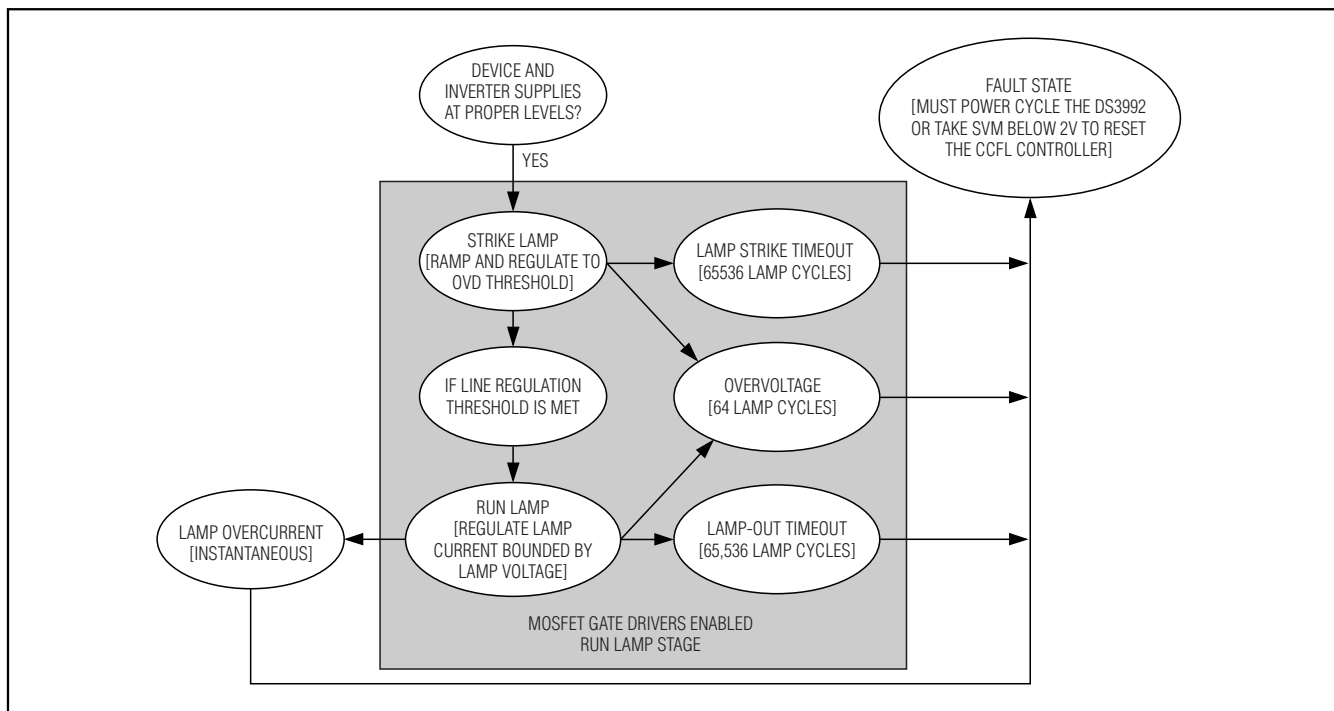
DEVICE AND INVERTER SUPPLIES AT PROPER LEVELS?

YES

FAULT STATE
[MUST POWER CYCLE THE DS3992 OR TAKE SVM BELOW 2V TO RESET THE CCFL CONTROLLER]

STRIKE LAMP
[RAMP AND REGULATE TO OVD THRESHOLD]

LAMP STRIKE TIMEOUT
[65536 LAMP CYCLES]

IF LINE REGULATION THRESHOLD IS MET

OVERVOLTAGE
[64 LAMP CYCLES]

LAMP OVERCURRENT
[INSTANTANEOUS]

RUN LAMP
[REGULATE LAMP CURRENT BOUNDED BY LAMP VOLTAGE]

LAMP-OUT TIMEOUT
[65,536 LAMP CYCLES]

MOSFET GATE DRIVERS ENABLED
RUN LAMP STAGE